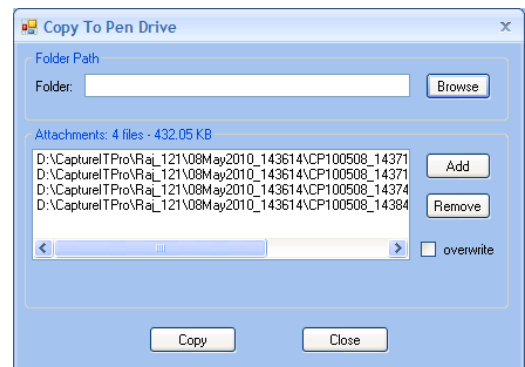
Copy To Pen Drive

Folder Path

Folder:

Browse

Attachments: 4 files - 432.05 KB

D:\CaptureITPro\Raj_121\08May2010_143614\CP100508_14371
D:\CaptureITPro\Raj_121\08May2010_143614\CP100508_14371
D:\CaptureITPro\Raj_121\08May2010_143614\CP100508_14374
D:\CaptureITPro\Raj_121\08May2010_143614\CP100508_14384

Add

Remove

overwrite

Copy

Close